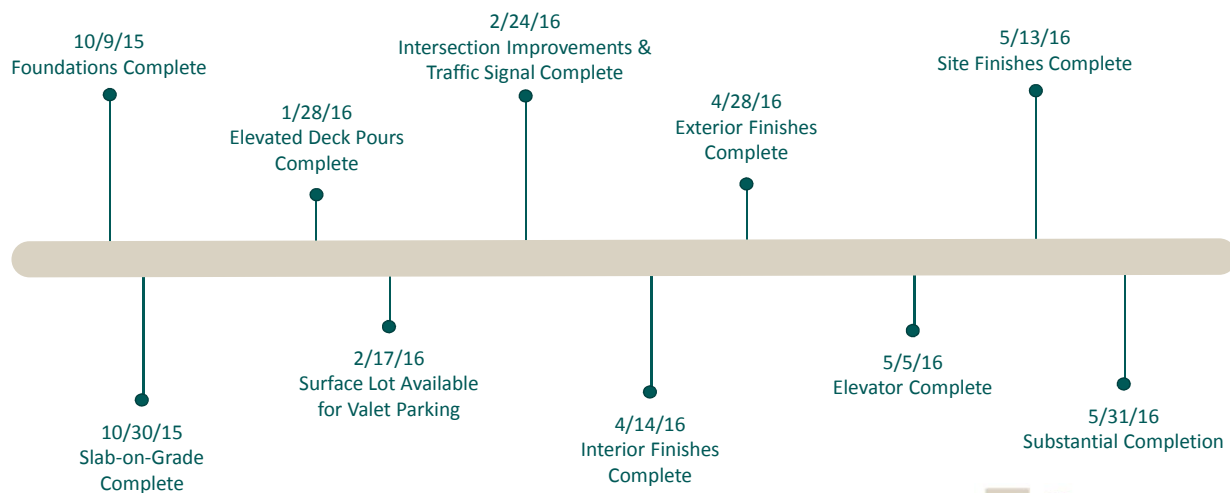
10/9/15
Foundations Complete

10/30/15
Slab-on-Grade Complete

1/28/16
Elevated Deck Pours Complete

2/17/16
Surface Lot Available for Valet Parking

2/24/16
Intersection Improvements & Traffic Signal Complete

4/14/16
Interior Finishes Complete

4/28/16
Exterior Finishes Complete

5/5/16
Elevator Complete

5/13/16
Site Finishes Complete

5/31/16
Substantial Completion